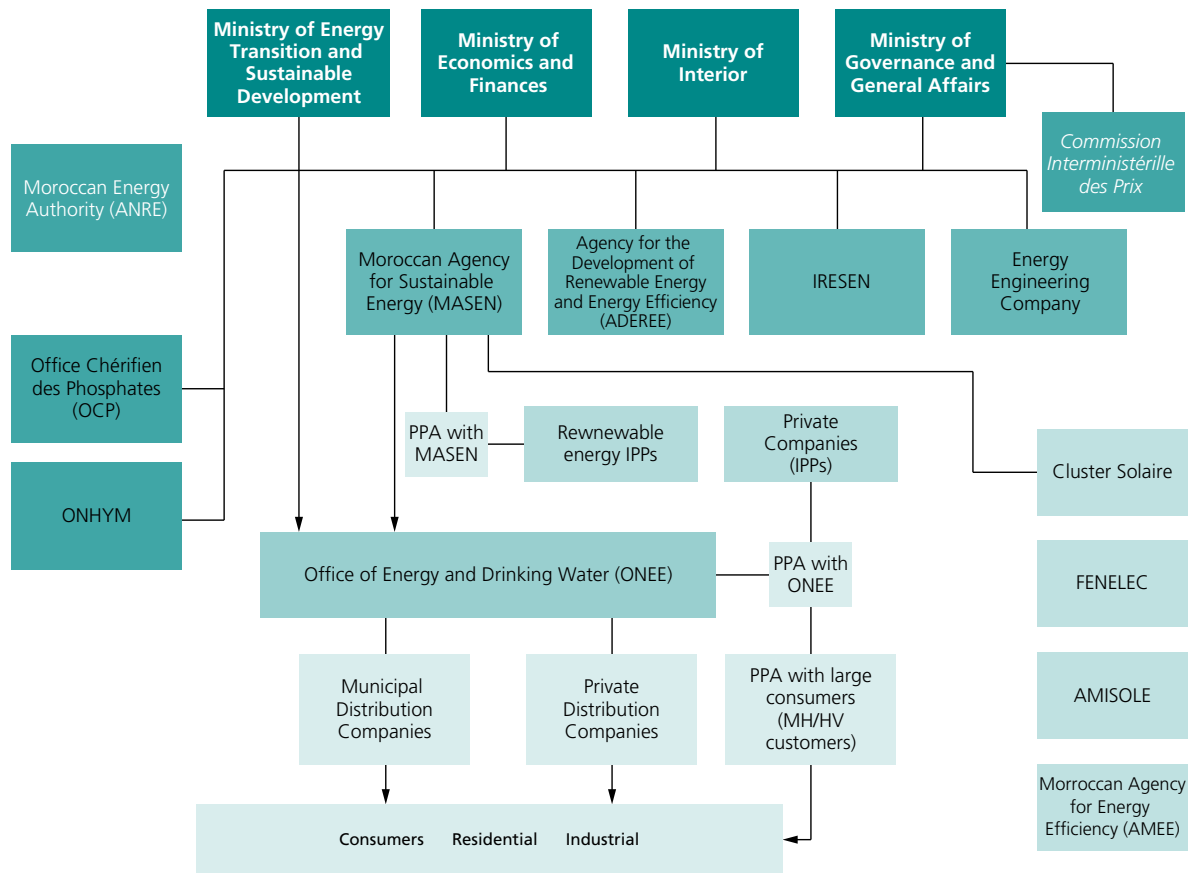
Ministry of Energy Transition and Sustainable Development

Ministry of Economics and Finances

Ministry of Interior

Ministry of Governance and General Affairs

Commission Interministérille des Prix

Moroccan Energy Authority (ANRE)

Moroccan Agency for Sustainable Energy (MASEN)

Agency for the Development of Renewable Energy and Energy Efficiency (ADEREE)

IRESEN

Energy Engineering Company

Office Chérifien des Phosphates (OCP)

ONHYM

PPA with MASEN

Rewnewable energy IPPs

Private Companies (IPPs)

Cluster Solaire

Office of Energy and Drinking Water (ONEE)

PPA with ONEE

FENELEC

Municipal Distribution Companies

Private Distribution Companies

PPA with large consumers (MH/HV customers)

AMISOLE

Consumers Residential Industrial

Morroccan Agency for Energy Efficiency (AMEE)